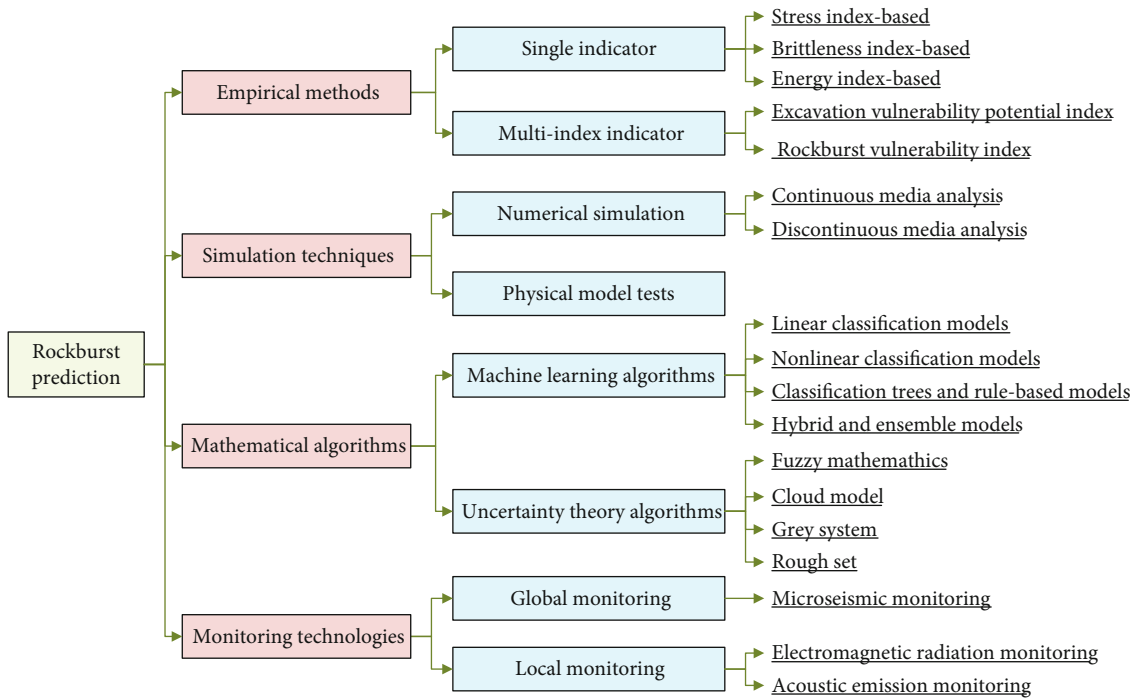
Rockburst prediction

Empirical methods

Single indicator

Stress index-based

Brittleness index-based

Energy index-based

Multi-index indicator

Excavation vulnerability potential index

Rockburst vulnerability index

Simulation techniques

Numerical simulation

Continuous media analysis

Discontinuous media analysis

Physical model tests

Mathematical algorithms

Machine learning algorithms

Linear classification models

Nonlinear classification models

Classification trees and rule-based models

Hybrid and ensemble models

Uncertainty theory algorithms

Fuzzy mathemathics

Cloud model

Grey system

Rough set

Monitoring technologies

Global monitoring

Microseismic monitoring

Local monitoring

Electromagnetic radiation monitoring

Acoustic emission monitoring